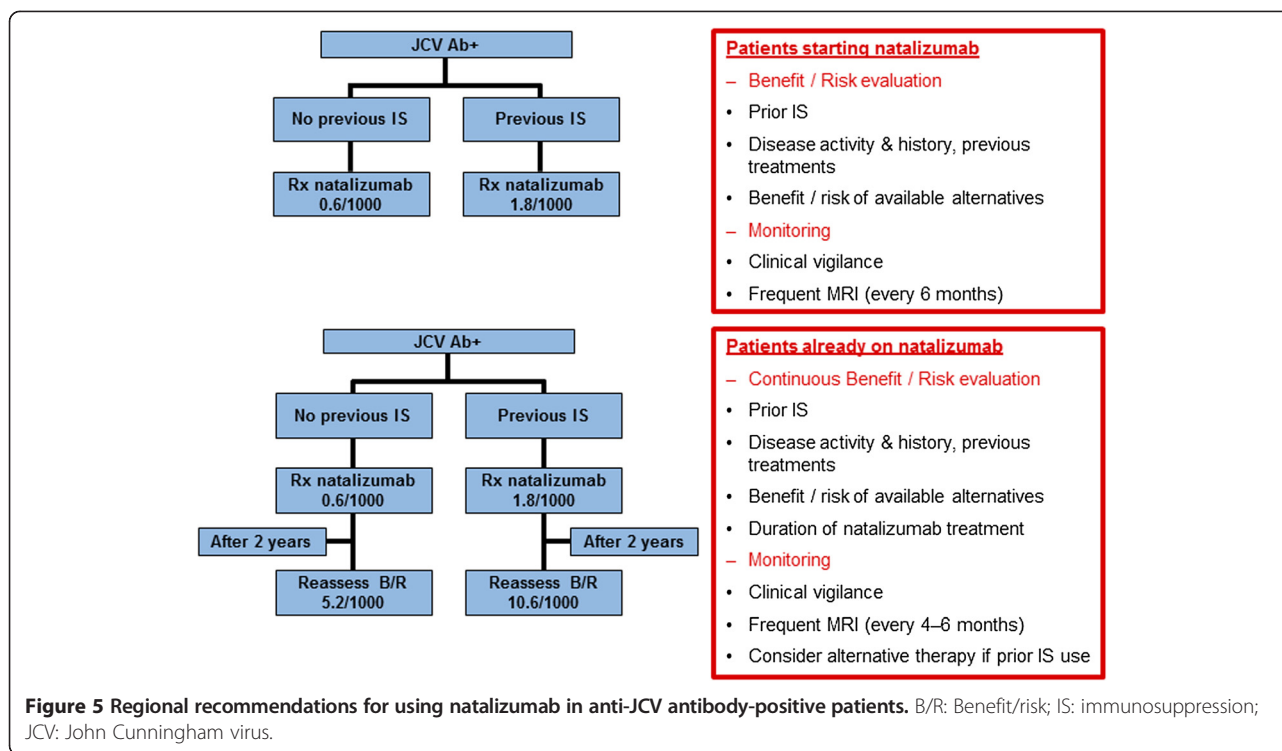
JCV Ab+

No previous IS

Previous IS

Rx natalizumab 0.6/1000

Rx natalizumab 1.8/1000

Patients starting natalizumab

– Benefit / Risk evaluation

• Prior IS

• Disease activity & history, previous treatments

• Benefit / risk of available alternatives

– Monitoring

• Clinical vigilance

• Frequent MRI (every 6 months)

JCV Ab+

No previous IS

Previous IS

Rx natalizumab 0.6/1000

Rx natalizumab 1.8/1000

After 2 years

After 2 years

Reassess B/R 5.2/1000

Reassess B/R 10.6/1000

Patients already on natalizumab

– Continuous Benefit / Risk evaluation

• Prior IS

• Disease activity & history, previous treatments

• Benefit / risk of available alternatives

• Duration of natalizumab treatment

– Monitoring

• Clinical vigilance

• Frequent MRI (every 4–6 months)

• Consider alternative therapy if prior IS use

**Figure 5 Regional recommendations for using natalizumab in anti-JCV antibody-positive patients.** B/R: Benefit/risk; IS: immunosuppression; JCV: John Cunningham virus.